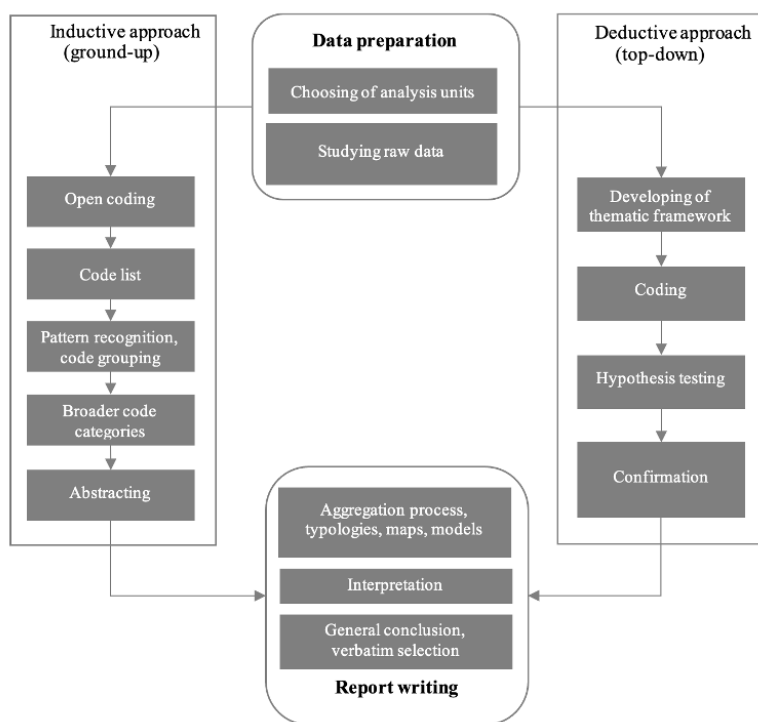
Inductive approach (ground-up)

Data preparation

Choosing of analysis units

Studying raw data

Deductive approach (top-down)

Open coding

Code list

Pattern recognition, code grouping

Broader code categories

Abstracting

Developing of thematic framework

Coding

Hypothesis testing

Confirmation

Aggregation process, typologies, maps, models

Interpretation

General conclusion, verbatim selection

Report writing